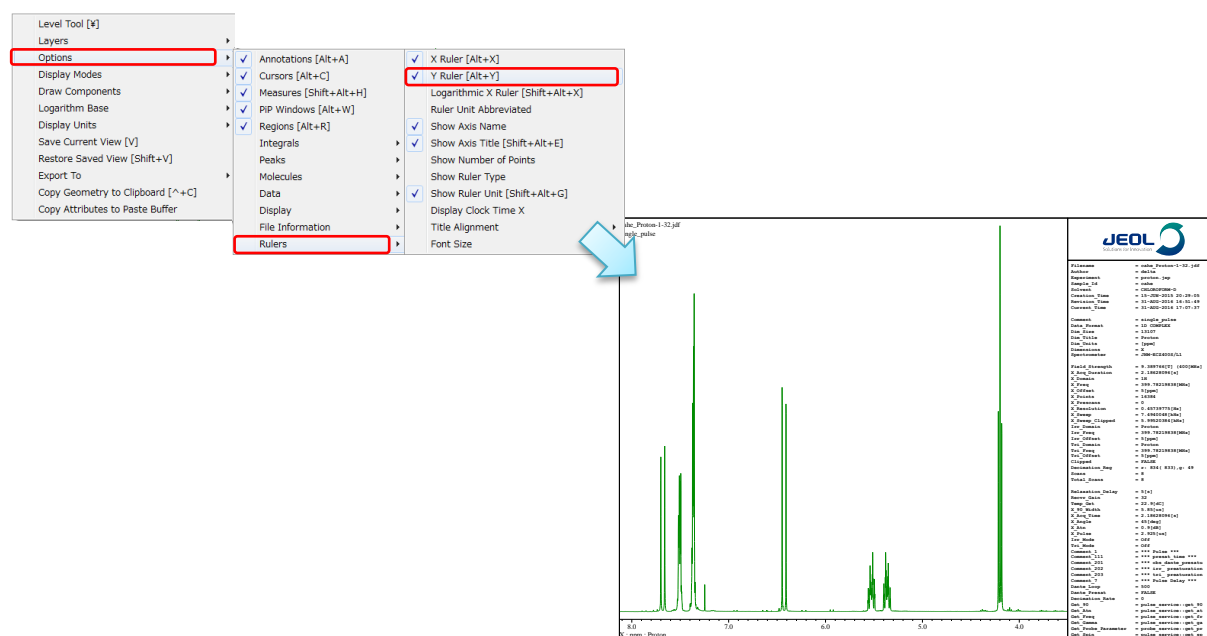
Level Tool [¥]
Layers
Options
Display Modes
Draw Components
Logarithm Base
Display Units
Save Current View [V]
Restore Saved View [Shift+V]
Export To
Copy Geometry to Clipboard [^+C]
Copy Attributes to Paste Buffer

Annotations [Alt+A]
Cursors [Alt+C]
Measures [Shift+Alt+H]
PiP Windows [Alt+W]
Regions [Alt+R]
Integrals
Peaks
Molecules
Data
Display
File Information
Rulers

X Ruler [Alt+X]
Y Ruler [Alt+Y]
Logarithmic X Ruler [Shift+Alt+X]
Ruler Unit Abbreviated
Show Axis Name
Show Axis Title [Shift+Alt+E]
Show Number of Points
Show Ruler Type
Show Ruler Unit [Shift+Alt+G]
Display Clock Time X
Title Alignment
Font Size

JEOL

8.0 7.0 6.0 5.0 4.0